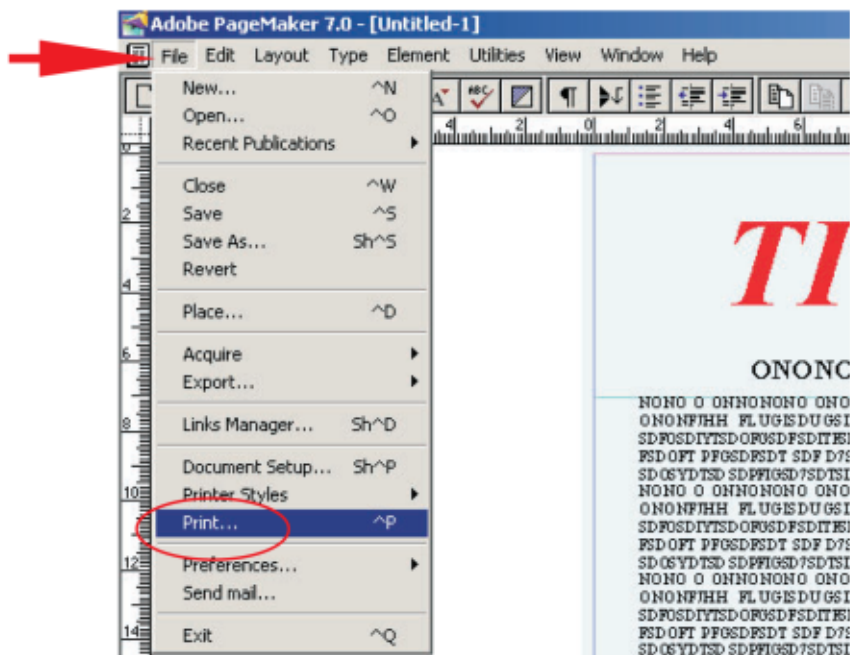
Adobe PageMaker 7.0 - [Untitled-1]

File Edit Layout Type Element Utilities View Window Help

New... ^N
Open... ^O
Recent Publications
Close ^W
Save ^S
Save As... Sh^S
Revert
Place... ^D
Acquire
Export...
Links Manager... Sh^D
Document Setup... Sh^P
Printer Styles
Print... ^P
Preferences...
Send mail...
Exit ^Q

TI

ONONC

NONO O ONNONONO ONO
ONONFJHH FLUGISDUGSI
SDFOSDIYTSDOFOSDFSDITE
FSDOFT PFGSDFSDT SDF D7
SDOSYDTSD SDPFIGSD7SDTSI
NONO O ONNONONO ONO
ONONFJHH FLUGISDUGSI
SDFOSDIYTSDOFOSDFSDITE
FSDOFT PFGSDFSDT SDF D7
SDOSYDTSD SDPFIGSD7SDTSI
NONO O ONNONONO ONO
ONONFJHH FLUGISDUGSI
SDFOSDIYTSDOFOSDFSDITE
FSDOFT PFGSDFSDT SDF D7
SDOSYDTSD SDPFIGSD7SDTSI